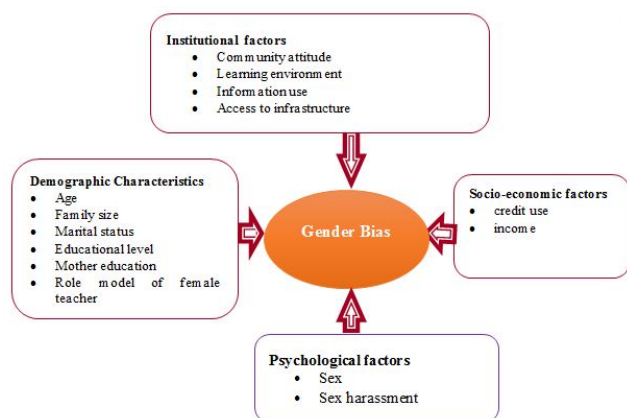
Institutional factors
- Community attitude
- Learning environment
- Information use
- Access to infrastructure

Demographic Characteristics
- Age
- Family size
- Marital status
- Educational level
- Mother education
- Role model of female teacher

Gender Bias

Socio-economic factors
- credit use
- income

Psychological factors
- Sex
- Sex harassment